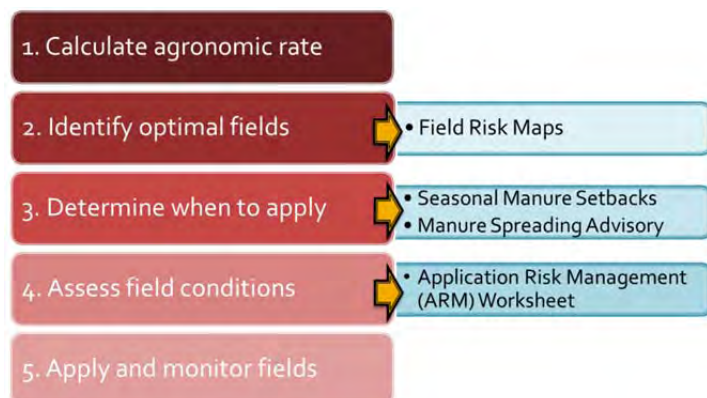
1. Calculate agronomic rate

2. Identify optimal fields

• Field Risk Maps

3. Determine when to apply

• Seasonal Manure Setbacks
• Manure Spreading Advisory

4. Assess field conditions

• Application Risk Management (ARM) Worksheet

5. Apply and monitor fields